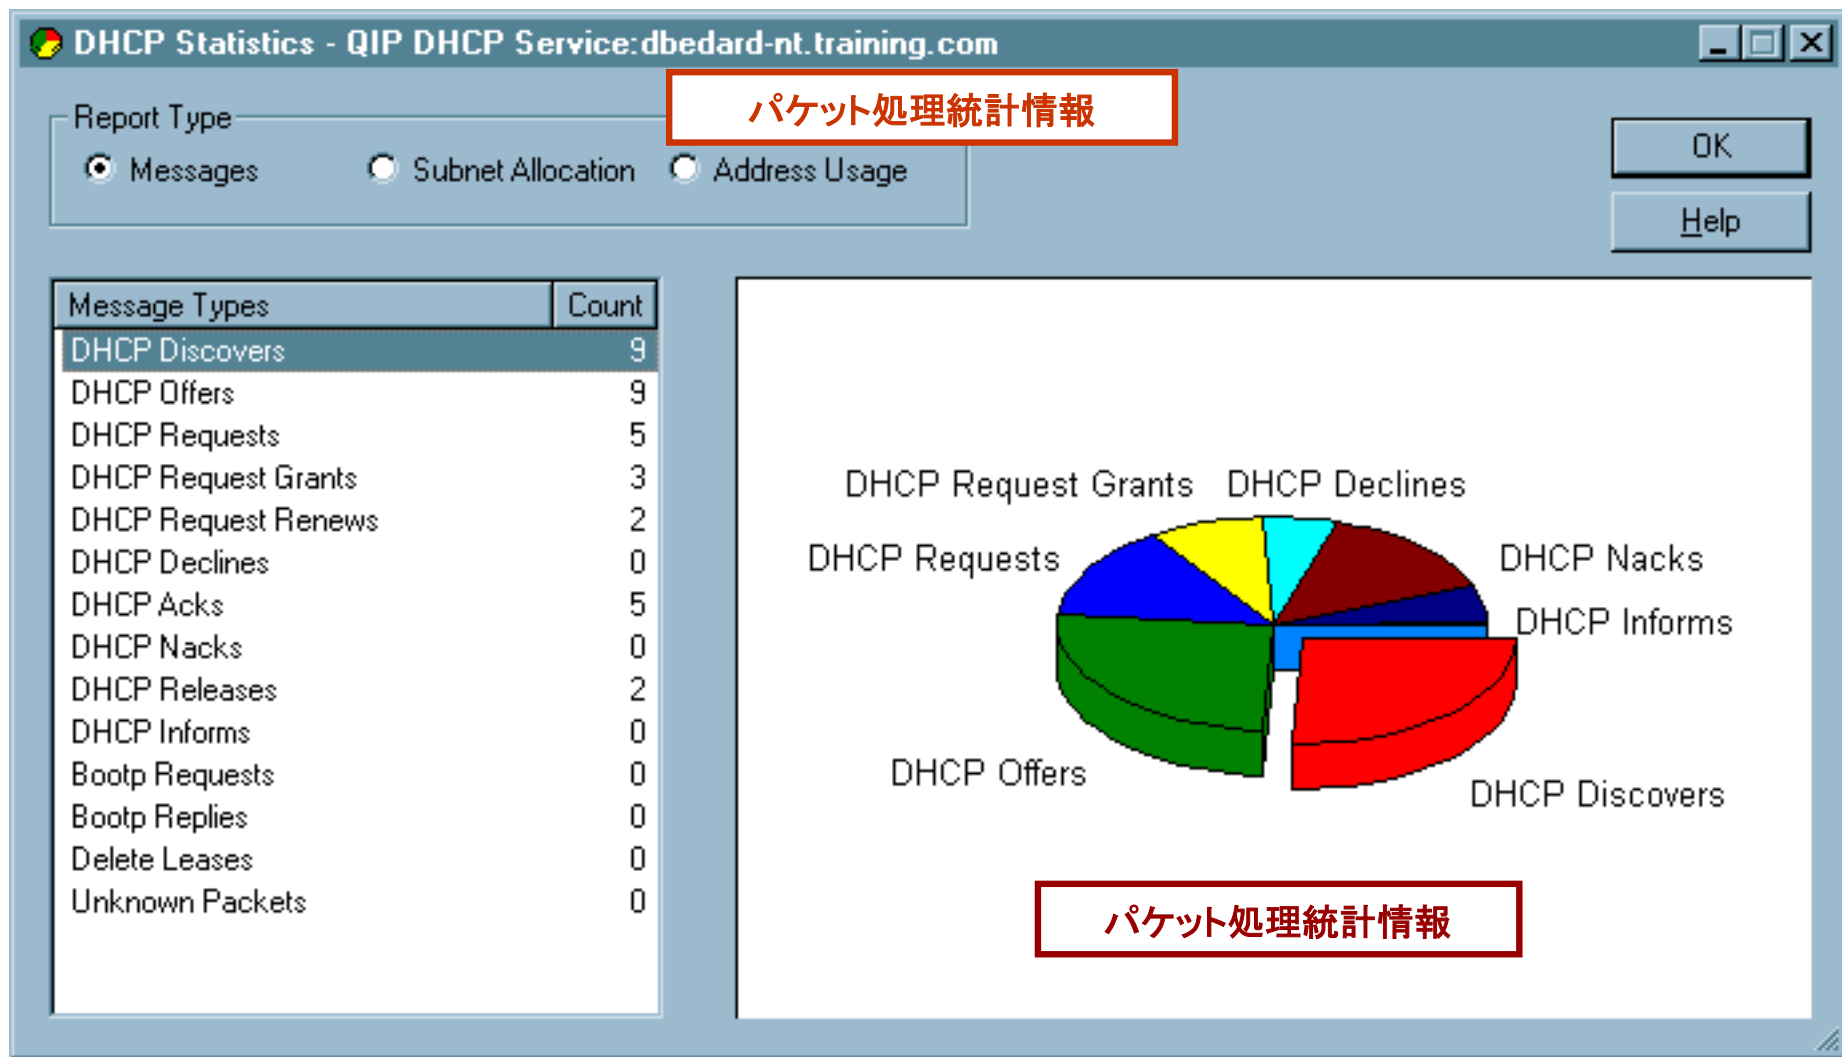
DHCP Statistics - QIP DHCP Service:dbedard-nt.training.com

パケット処理統計情報

Report Type
Messages
Subnet Allocation
Address Usage

OK
Help

| Message Types | Count |
|---|---|
| DHCP Discovers | 9 |
| DHCP Offers | 9 |
| DHCP Requests | 5 |
| DHCP Request Grants | 3 |
| DHCP Request Renews | 2 |
| DHCP Declines | 0 |
| DHCP Acks | 5 |
| DHCP Nacks | 0 |
| DHCP Releases | 2 |
| DHCP Informs | 0 |
| Bootp Requests | 0 |
| Bootp Replies | 0 |
| Delete Leases | 0 |
| Unknown Packets | 0 |

DHCP Request Grants
DHCP Declines
DHCP Requests
DHCP Nacks
DHCP Informs
DHCP Offers
DHCP Discovers

パケット処理統計情報